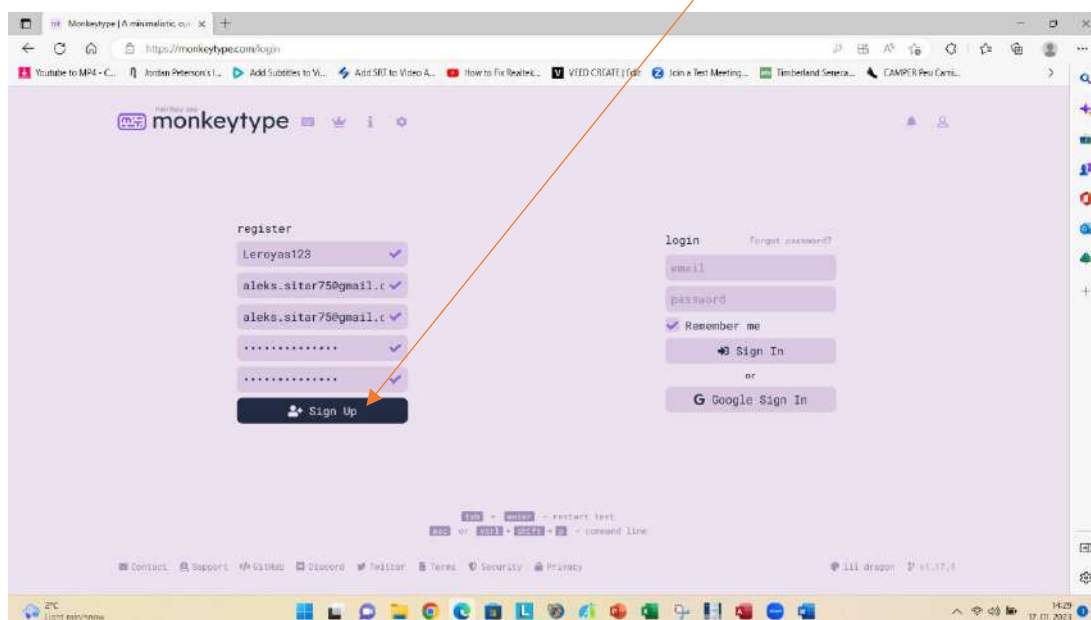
Monkeytype | A minimalistic cu ×

https://monkeytype.com/login

Youtube to MP4 - C... Jordan Peterson's l... Add Subtitles to Vi... Add SRT to Video A... How to Fix Realtek... VEED CREATE | Edit Join a Test Meeting... Timberland Seneca... CAMPER Peu Cami...

monkey see
monkeytype

register

Leroyas123

aleks.sitar75@gmail.c

aleks.sitar75@gmail.c

•••••••••••••••

•••••••••••••••

Sign Up

login forgot password?

email

password

Remember me

Sign In

or

G Google Sign In

tab + enter - restart test
esc or ctrl + shift + p - command line

Contact Support GitHub Discord Twitter Terms Security Privacy

lil dragon v1.17.1

2°C
Light rain/snow

14:29
17.01.2023